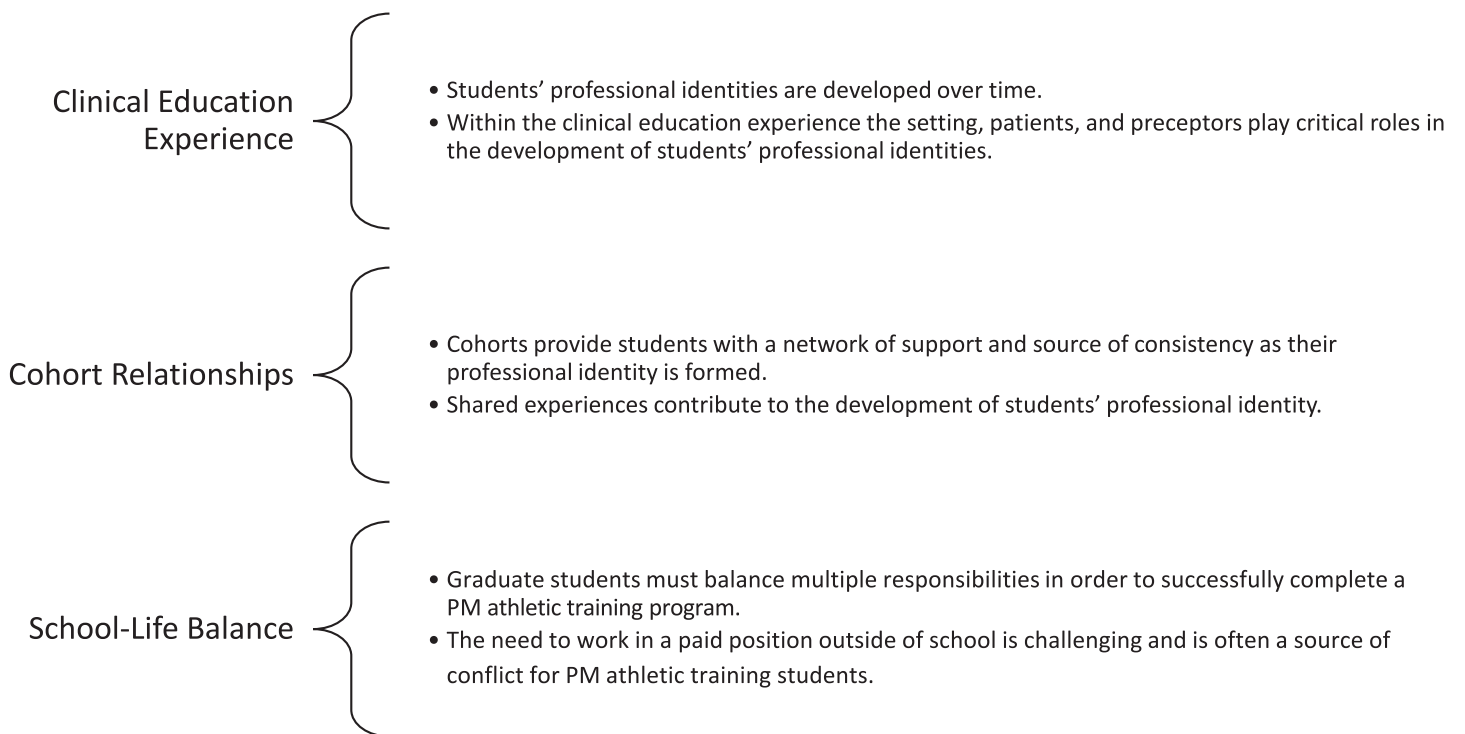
Clinical Education Experience

• Students' professional identities are developed over time.
• Within the clinical education experience the setting, patients, and preceptors play critical roles in the development of students' professional identities.

Cohort Relationships

• Cohorts provide students with a network of support and source of consistency as their professional identity is formed.
• Shared experiences contribute to the development of students' professional identity.

School-Life Balance

• Graduate students must balance multiple responsibilities in order to successfully complete a PM athletic training program.
• The need to work in a paid position outside of school is challenging and is often a source of conflict for PM athletic training students.